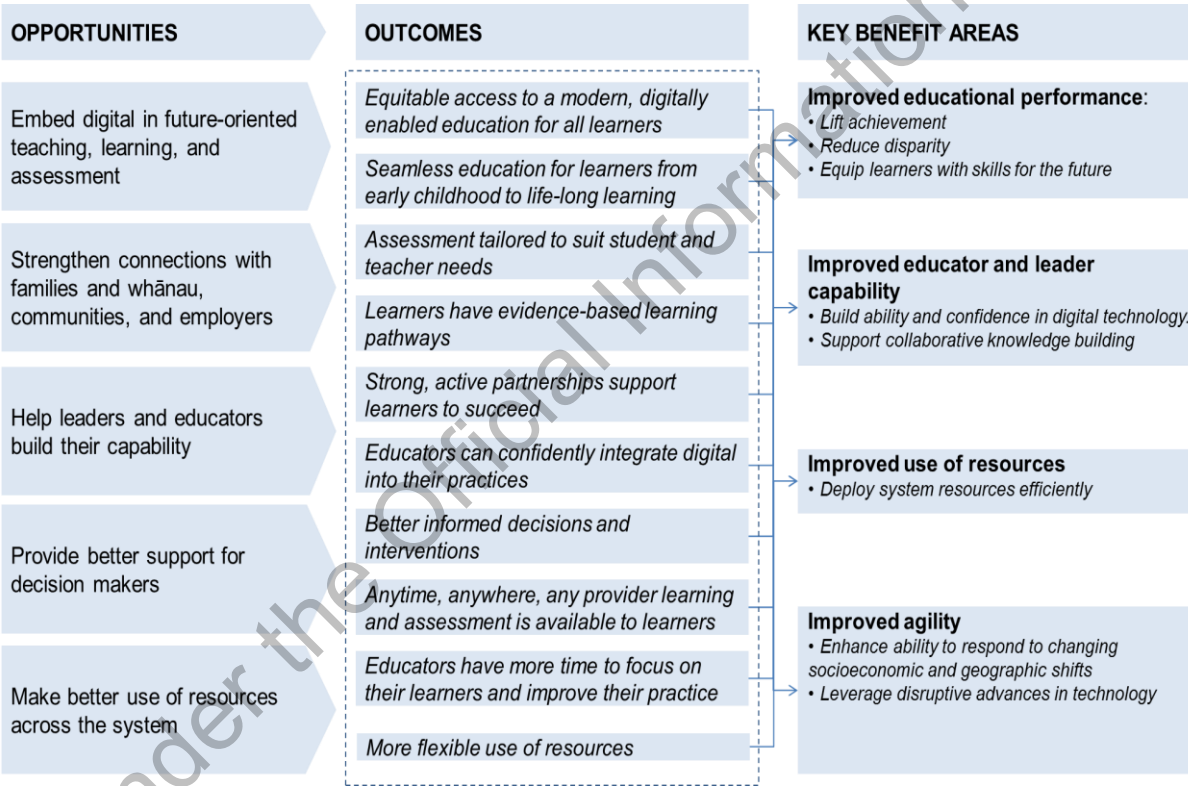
OPPORTUNITIES

Embed digital in future-oriented teaching, learning, and assessment

Strengthen connections with families and whānau, communities, and employers

Help leaders and educators build their capability

Provide better support for decision makers

Make better use of resources across the system

OUTCOMES

Equitable access to a modern, digitally enabled education for all learners

Seamless education for learners from early childhood to life-long learning

Assessment tailored to suit student and teacher needs

Learners have evidence-based learning pathways

Strong, active partnerships support learners to succeed

Educators can confidently integrate digital into their practices

Better informed decisions and interventions

Anytime, anywhere, any provider learning and assessment is available to learners

Educators have more time to focus on their learners and improve their practice

More flexible use of resources

KEY BENEFIT AREAS

Improved educational performance:
• Lift achievement
• Reduce disparity
• Equip learners with skills for the future

Improved educator and leader capability
• Build ability and confidence in digital technology.
• Support collaborative knowledge building

Improved use of resources
• Deploy system resources efficiently

Improved agility
• Enhance ability to respond to changing socioeconomic and geographic shifts
• Leverage disruptive advances in technology

Released under the Official Information Act